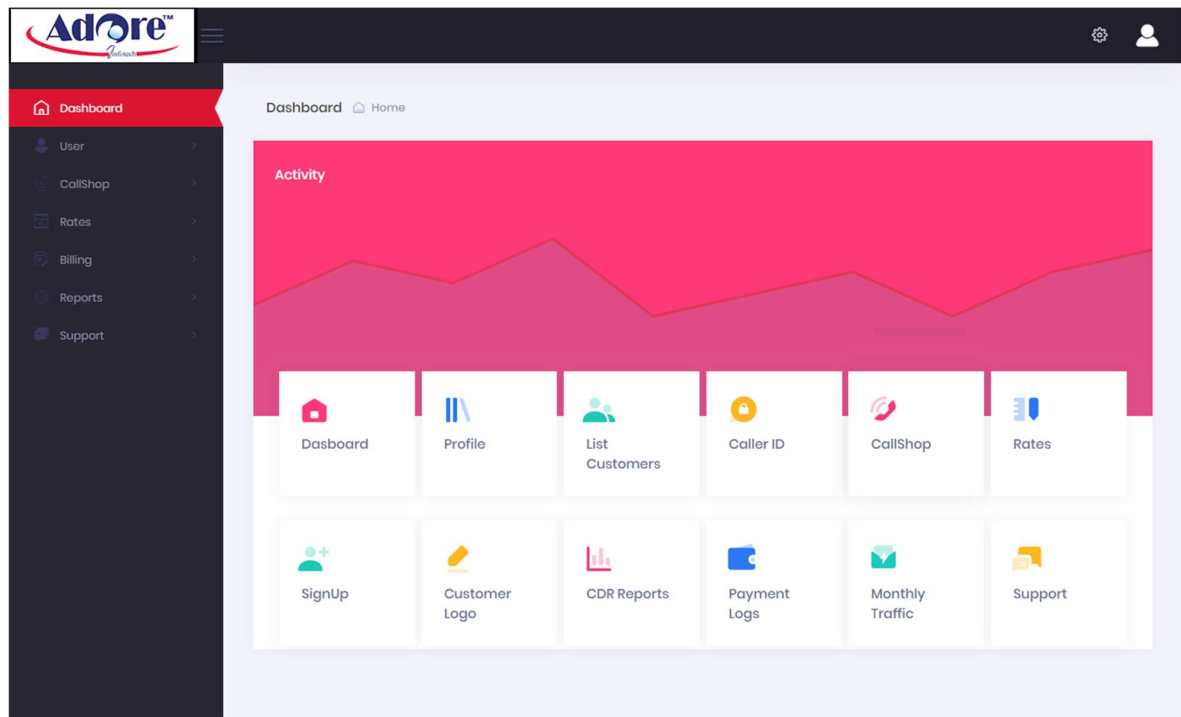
Adore™
Infotech

Dashboard
User
CallShop
Rates
Billing
Reports
Support

Dashboard Home

Activity

Dasboard
Profile
List Customers
Caller ID
CallShop
Rates

SignUp
Customer Logo
CDR Reports
Payment Logs
Monthly Traffic
Support